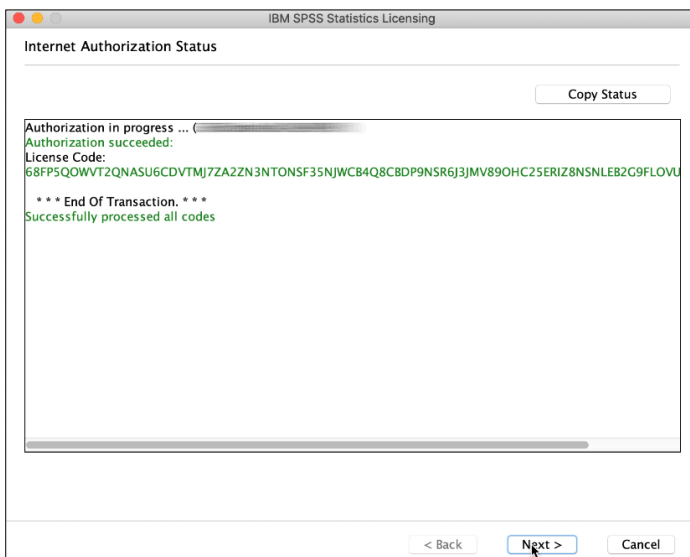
IBM SPSS Statistics Licensing

Internet Authorization Status

Copy Status

Authorization in progress ... ([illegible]
Authorization succeeded:
License Code:
68FP5QOWVT2QNASU6CDVTMJ7ZA2ZN3NTONSF35NJWCB4Q8CBDP9NSR6J3JMV89OHC25ERIZ8NSNLEB2G9FLOVU

* * * End Of Transaction. * * *
Successfully processed all codes

< Back
Next >
Cancel